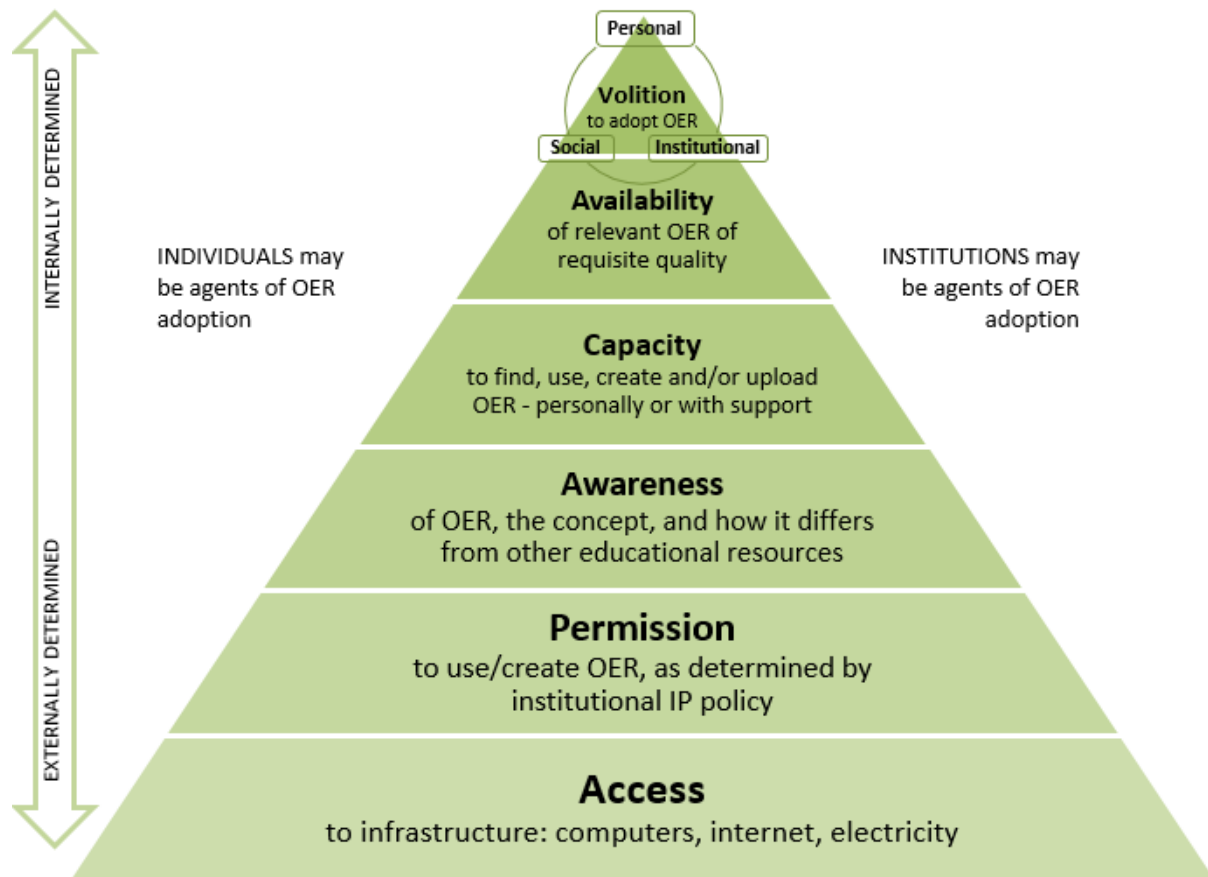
INTERNALLY DETERMINED

EXTERNALLY DETERMINED

Personal

Volition
to adopt OER

Social

Institutional

Availability
of relevant OER of requisite quality

INDIVIDUALS may be agents of OER adoption

INSTITUTIONS may be agents of OER adoption

Capacity
to find, use, create and/or upload OER - personally or with support

Awareness
of OER, the concept, and how it differs from other educational resources

Permission
to use/create OER, as determined by institutional IP policy

Access
to infrastructure: computers, internet, electricity